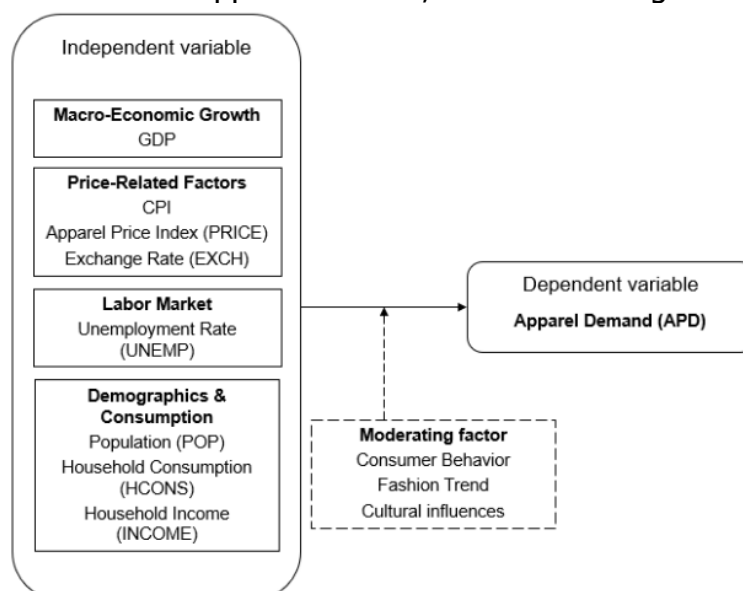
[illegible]

Independent variable

**Macro-Economic Growth**
GDP

**Price-Related Factors**
CPI
Apparel Price Index (PRICE)
Exchange Rate (EXCH)

**Labor Market**
Unemployment Rate (UNEMP)

**Demographics & Consumption**
Population (POP)
Household Consumption (HCONS)
Household Income (INCOME)

Dependent variable
**Apparel Demand (APD)**

**Moderating factor**
Consumer Behavior
Fashion Trend
Cultural influences